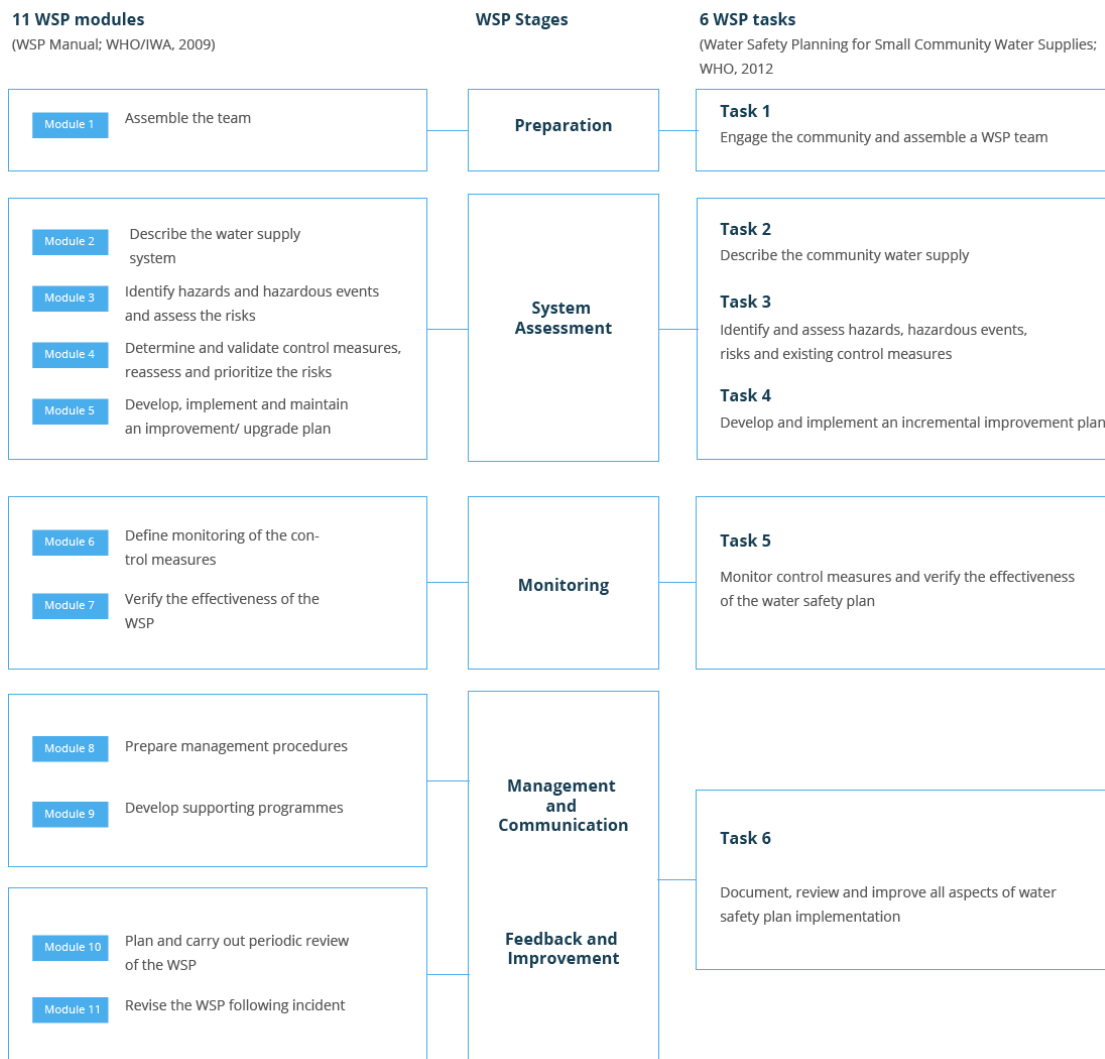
11 WSP modules
(WSP Manual; WHO/IWA, 2009)

WSP Stages

6 WSP tasks
(Water Safety Planning for Small Community Water Supplies; WHO, 2012

Module 1 Assemble the team

Preparation

Task 1
Engage the community and assemble a WSP team

Module 2 Describe the water supply system

Module 3 Identify hazards and hazardous events and assess the risks

Module 4 Determine and validate control measures, reassess and prioritize the risks

Module 5 Develop, implement and maintain an improvement/ upgrade plan

System Assessment

Task 2
Describe the community water supply

Task 3
Identify and assess hazards, hazardous events, risks and existing control measures

Task 4
Develop and implement an incremental improvement plan

Module 6 Define monitoring of the control measures

Module 7 Verify the effectiveness of the WSP

Monitoring

Task 5
Monitor control measures and verify the effectiveness of the water safety plan

Module 8 Prepare management procedures

Module 9 Develop supporting programmes

Management and Communication

Feedback and Improvement

Task 6
Document, review and improve all aspects of water safety plan implementation

Module 10 Plan and carry out periodic review of the WSP

Module 11 Revise the WSP following incident